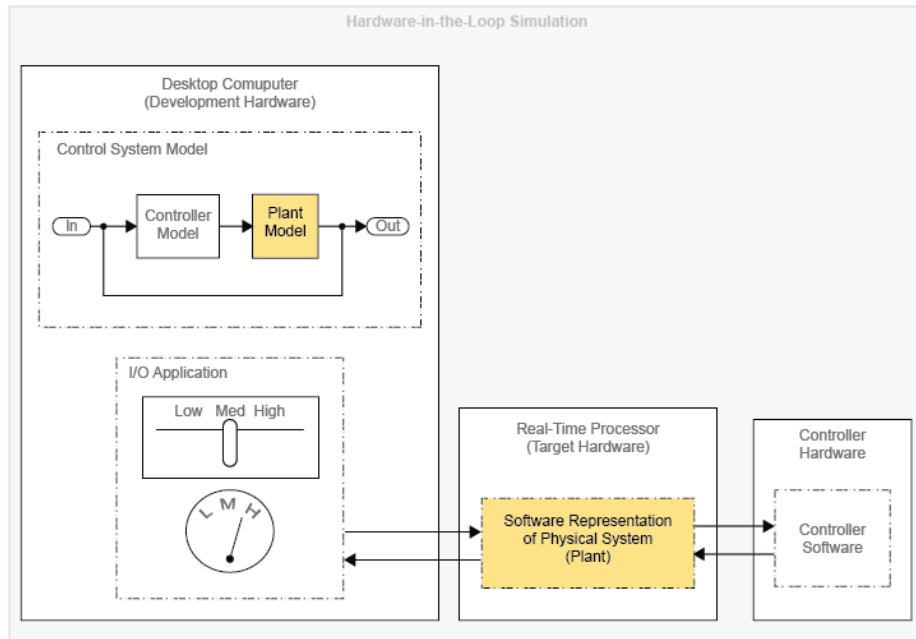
Hardware-in-the-Loop Simulation

Desktop Comuputer
(Development Hardware)

Control System Model

In

Controller Model

Plant Model

Out

I/O Application

Low Med High

L M H

Real-Time Processor
(Target Hardware)

Software Representation of Physical System
(Plant)

Controller Hardware

Controller Software